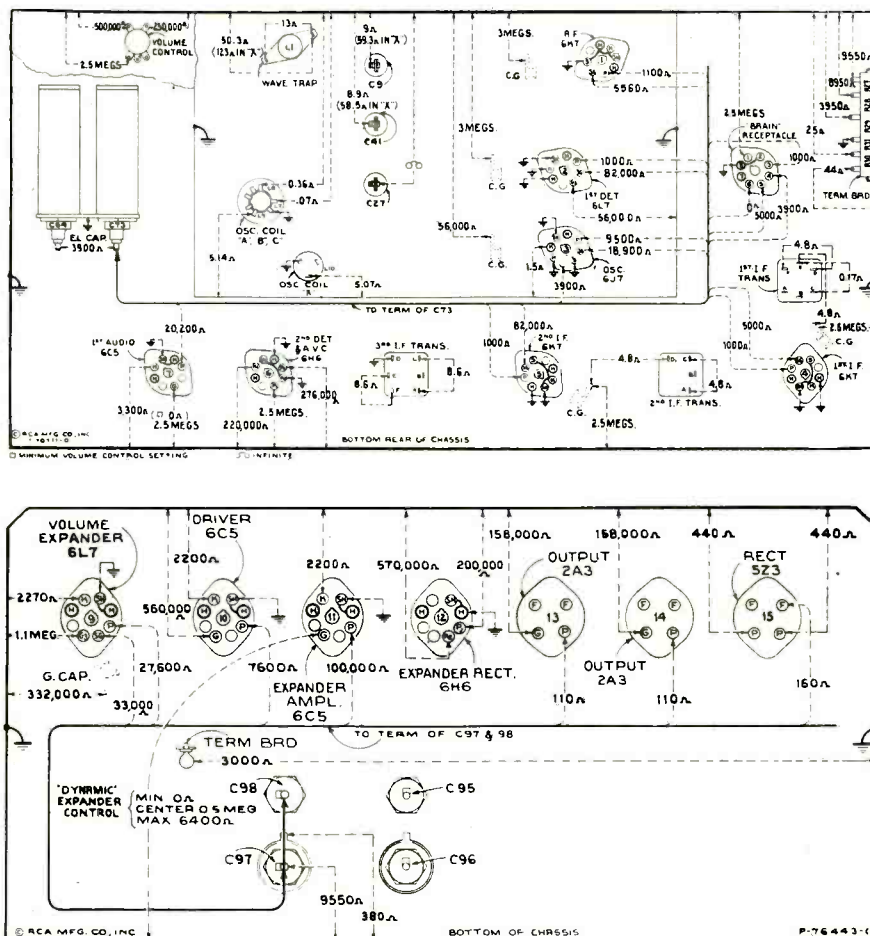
500000Ω 250000Ω VOLUME CONTROL
2.5 MEGS
EL. CAP.
3900Ω
50.3Ω (123Ω IN "A")
13Ω
L1
WAVE TRAP
9Ω (59.3Ω IN "A")
C9
8.9Ω (58.5Ω IN "A")
C41
C27
0.36Ω
.07Ω
OSC. COIL "A", "B", "C"
5.14Ω
OSC. COIL "X"
5.07Ω
TO TERM OF C73
3 MEGS.
C.G.
R.F. 6K7
1100Ω
5560Ω
3 MEGS.
C.G.
1000Ω
82,000Ω
1ST DET 6L7
56,000Ω
56,000Ω
C.G.
9500Ω
18,900Ω
1.5Ω
OSC 6J7
3900Ω
2.5 MEGS
"BRAIN" RECEPTACLE
1000Ω
0Ω
5000Ω
3900Ω
25Ω
9550Ω
8950Ω
3950Ω
44Ω
TERM BRD
4.8Ω
1ST I.F. TRANS
0.17Ω
4.8Ω
2.5 MEGS.
C.G.
5000Ω
1000Ω
1ST I.F. 6K7
1ST AUDIO 6C5
20,200Ω
3300Ω
0Ω
2.5 MEGS
2ND DET & A.V.C. 6H6
276,000Ω
2.5 MEGS.
220,000Ω
3RD I.F. TRANS.
8.6Ω
8.6Ω
1000Ω
82,000Ω
2ND I.F. 6K7
4.8Ω
4.8Ω
2ND I.F. TRANS.
C.G.
2.5 MEGS.
© RCA MFG. CO., INC
BOTTOM REAR OF CHASSIS
MINIMUM VOLUME CONTROL SETTING
INFINITE

VOLUME EXPANDER 6L7
2270Ω
1.1 MEG
G. CAP.
332,000Ω
27,600Ω
33,000Ω
DRIVER 6C5
2200Ω
560,000Ω
2200Ω
7600Ω
100,000Ω
EXPANDER AMPL. 6C5
570,000Ω
200,000Ω
EXPANDER RECT. 6H6
158,000Ω
OUTPUT 2A3
110Ω
158,000Ω
OUTPUT 2A3
110Ω
440Ω
RECT 5Z3
440Ω
160Ω
TO TERM OF C97 & 98
TERM BRD
3000Ω
"DYNAMIC" EXPANDER CONTROL
MIN 0Ω
CENTER 0.5 MEG
MAX 6400Ω
C98
C95
C97
C96
9550Ω
380Ω
© RCA MFG. CO., INC
BOTTOM OF CHASSIS
P-76443-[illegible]